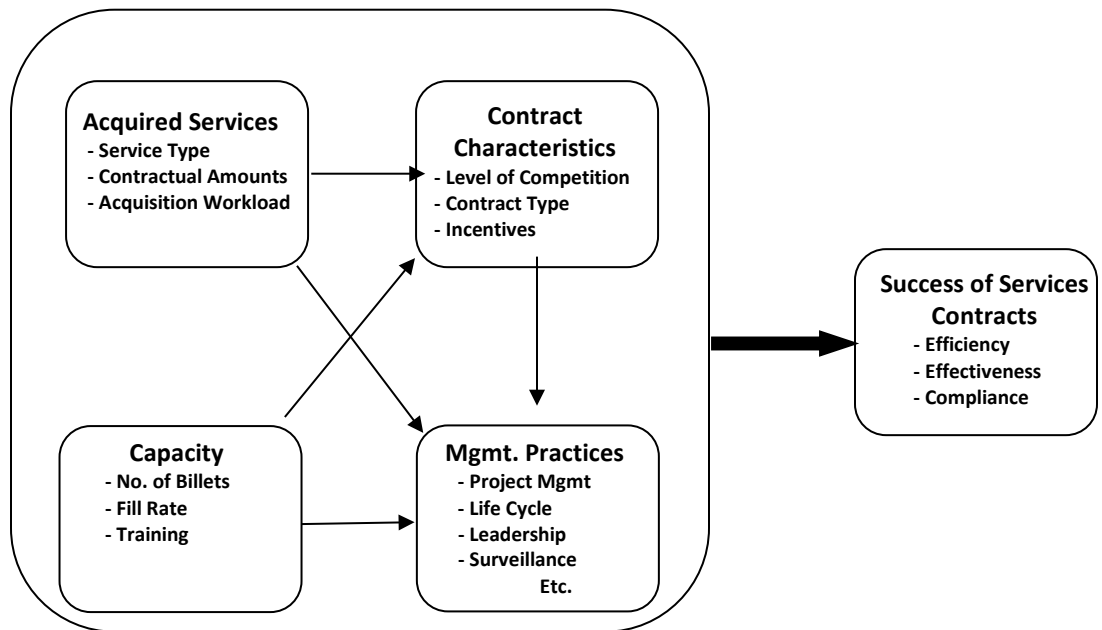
Acquired Services
- Service Type
- Contractual Amounts
- Acquisition Workload

Contract Characteristics
- Level of Competition
- Contract Type
- Incentives

Capacity
- No. of Billets
- Fill Rate
- Training

Mgmt. Practices
- Project Mgmt
- Life Cycle
- Leadership
- Surveillance
Etc.

Success of Services Contracts
- Efficiency
- Effectiveness
- Compliance